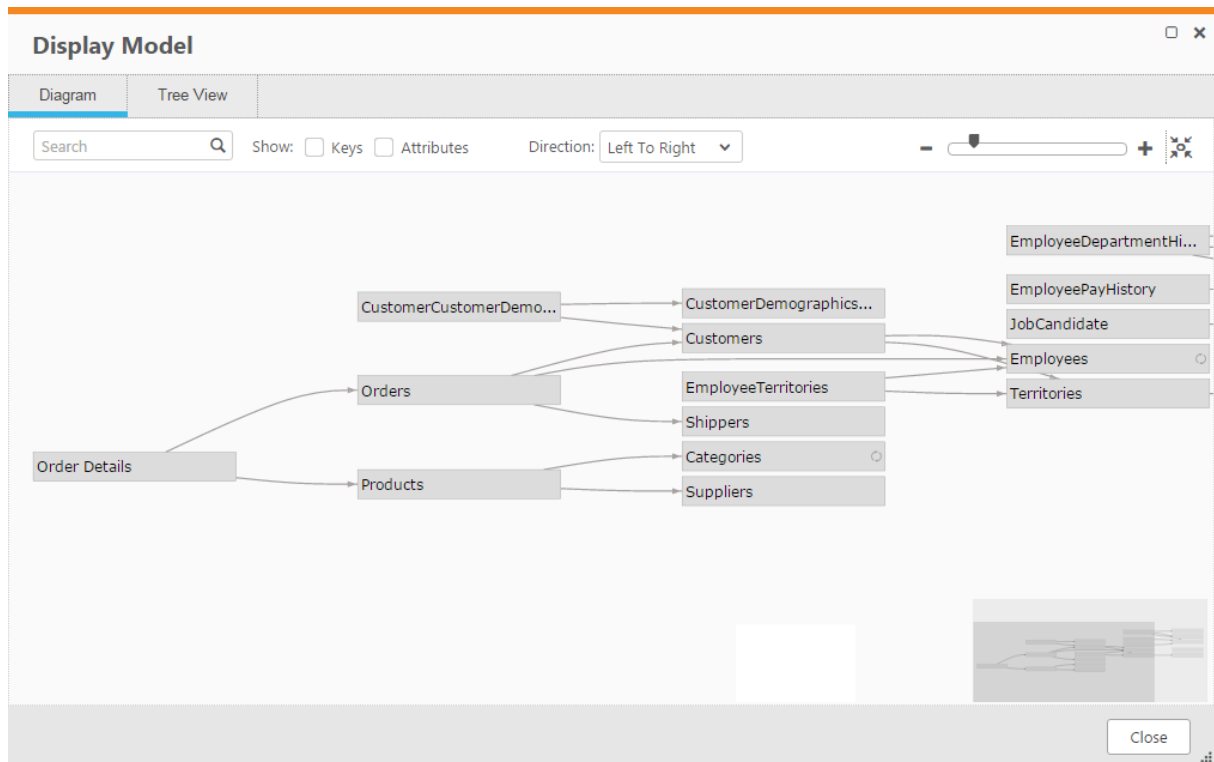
Display Model

Diagram
Tree View

Search
Show: Keys Attributes
Direction: Left To Right

EmployeeDepartmentHi...
EmployeePayHistory
JobCandidate
Employees
Territories
CustomerCustomerDemo...
CustomerDemographics...
Customers
Orders
EmployeeTerritories
Shippers
Order Details
Categories
Products
Suppliers

Close